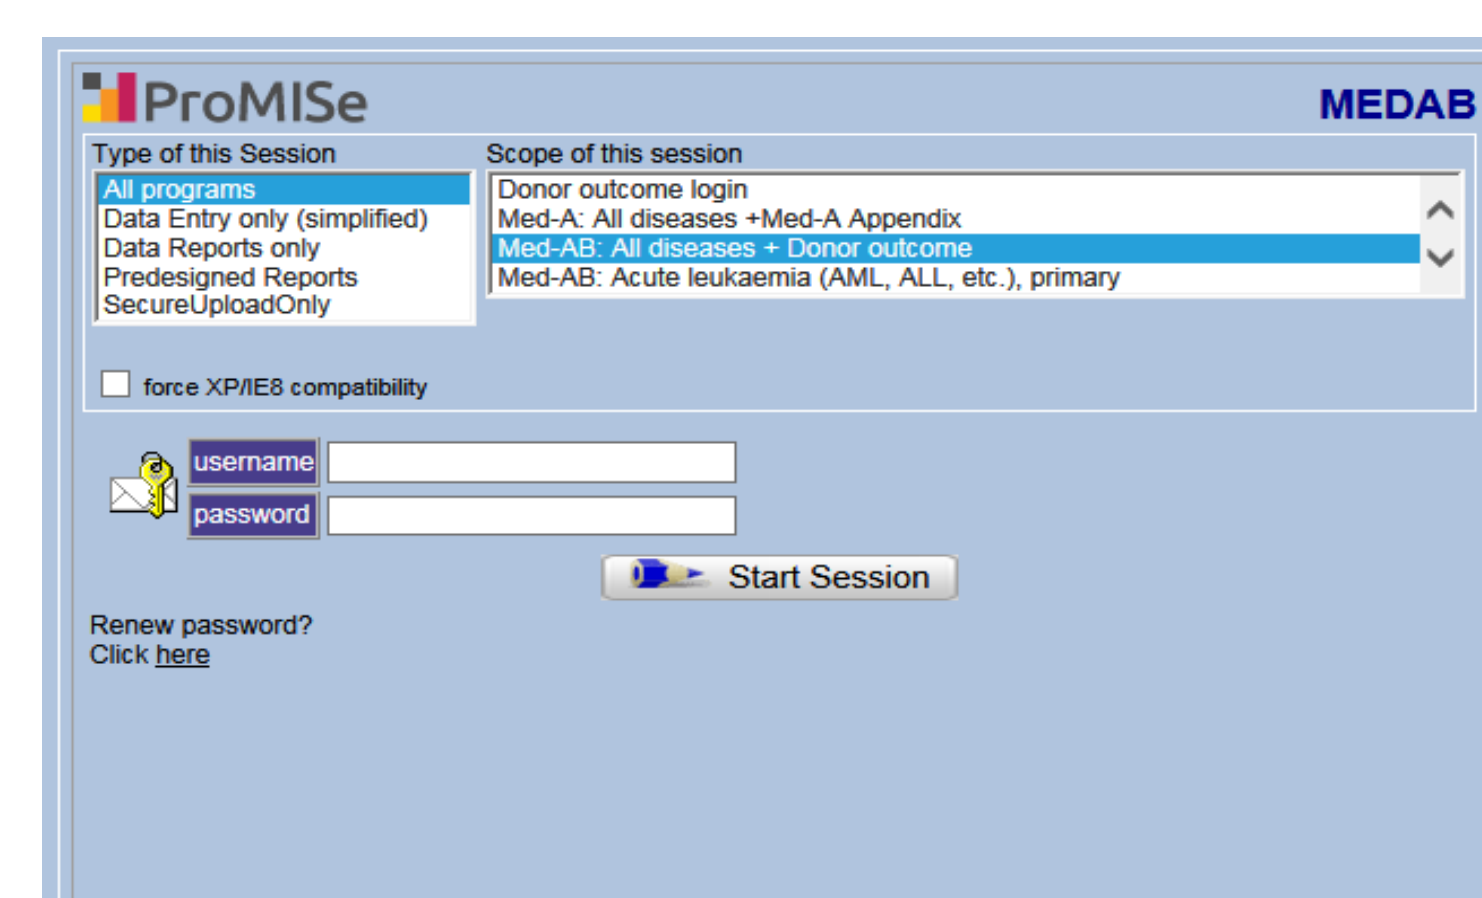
ProMISe

MEDAB

Type of this Session

All programs
Data Entry only (simplified)
Data Reports only
Predesigned Reports
SecureUploadOnly

Scope of this session

Donor outcome login
Med-A: All diseases +Med-A Appendix
Med-AB: All diseases + Donor outcome
Med-AB: Acute leukaemia (AML, ALL, etc.), primary

force XP/IE8 compatibility

username

password

Start Session

Renew password?
Click here